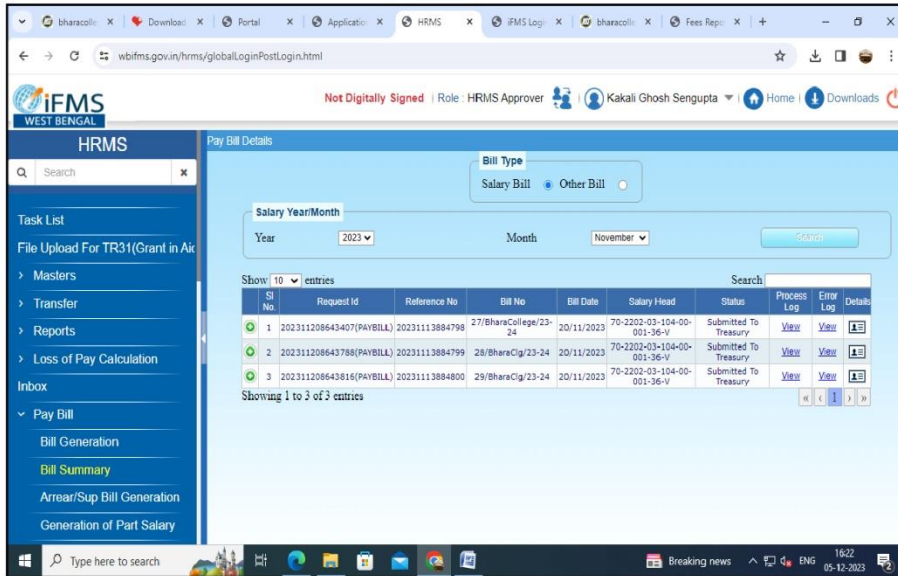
bharacolle × | Download × | Portal × | Applicatio × | HRMS × | iFMS Logi × | bharacolle × | Fees Repo × | +

wbifms.gov.in/hrms/globalLoginPostLogin.html

iFMS WEST BENGAL

Not Digitally Signed | Role : HRMS Approver | Kakali Ghosh Sengupta | Home | Downloads

HRMS

Search

Task List
File Upload For TR31(Grant in Aic
> Masters
> Transfer
> Reports
> Loss of Pay Calculation
Inbox
Pay Bill
Bill Generation
Bill Summary
Arrear/Sup Bill Generation
Generation of Part Salary

Pay Bill Details

Bill Type
Salary Bill Other Bill

Salary Year/Month
Year 2023 Month November
Search

Show 10 entries Search

| Sl No. | Request Id | Reference No | Bill No | Bill Date | Salary Head | Status | Process Log | Error Log | Details |
|---|---|---|---|---|---|---|---|---|---|
| 1 | 202311208643407(PAYBILL) | 20231113884798 | 27/BharaCollege/23-24 | 20/11/2023 | 70-2202-03-104-00-001-36-V | Submitted To Treasury | View | View | |
| 2 | 202311208643788(PAYBILL) | 20231113884799 | 28/BharaClg/23-24 | 20/11/2023 | 70-2202-03-104-00-001-36-V | Submitted To Treasury | View | View | |
| 3 | 202311208643816(PAYBILL) | 20231113884800 | 29/BharaClg/23-24 | 20/11/2023 | 70-2202-03-104-00-001-36-V | Submitted To Treasury | View | View | |

Showing 1 to 3 of 3 entries
1

Type here to search
Breaking news ENG 16:22 05-12-2023